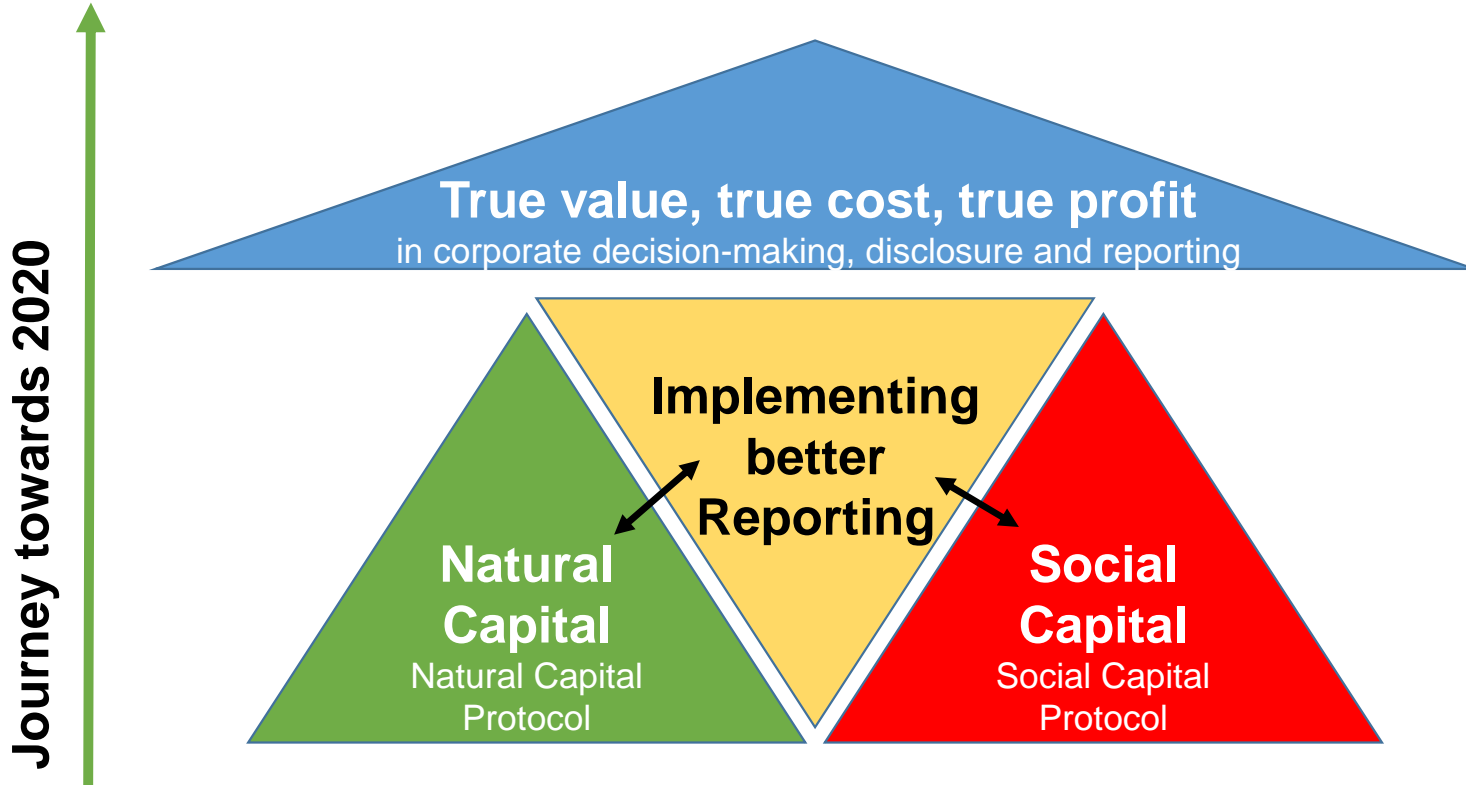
Journey towards 2020

True value, true cost, true profit
in corporate decision-making, disclosure and reporting

Implementing better Reporting

Natural Capital
Natural Capital Protocol

Social Capital
Social Capital Protocol